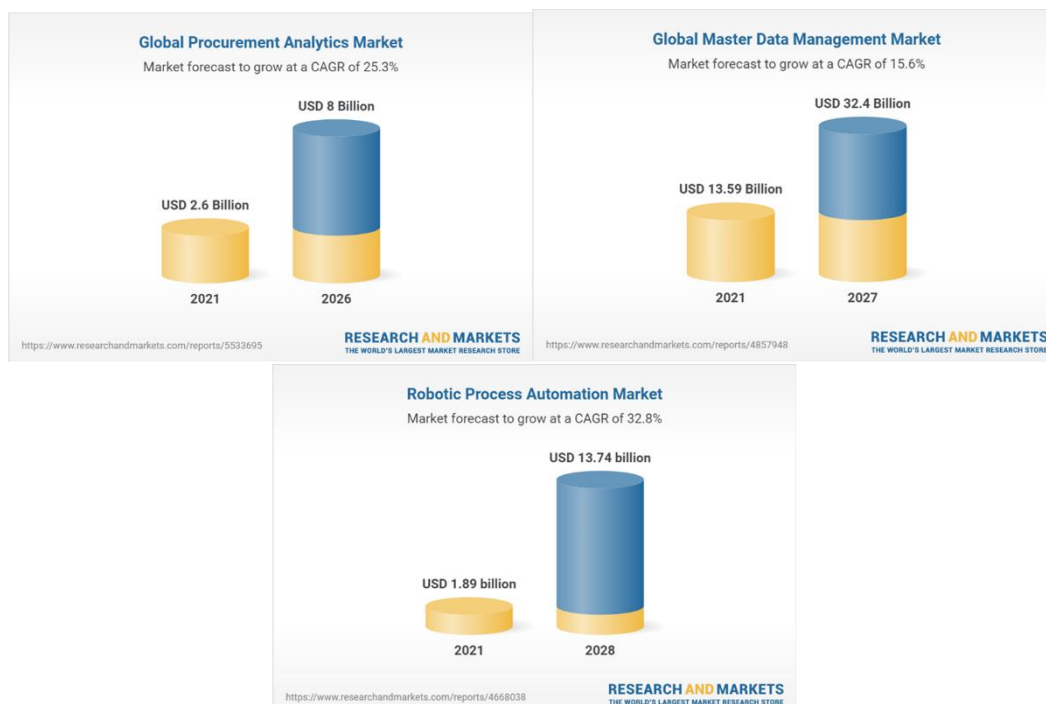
Global Procurement Analytics Market

Market forecast to grow at a CAGR of 25.3%

USD 8 Billion

USD 2.6 Billion

2021

2026

https://www.researchandmarkets.com/reports/5533695

RESEARCH AND MARKETS
THE WORLD'S LARGEST MARKET RESEARCH STORE

Global Master Data Management Market

Market forecast to grow at a CAGR of 15.6%

USD 32.4 Billion

USD 13.59 Billion

2021

2027

https://www.researchandmarkets.com/reports/4857948

RESEARCH AND MARKETS
THE WORLD'S LARGEST MARKET RESEARCH STORE

Robotic Process Automation Market

Market forecast to grow at a CAGR of 32.8%

USD 13.74 billion

USD 1.89 billion

2021

2028

https://www.researchandmarkets.com/reports/4668038

RESEARCH AND MARKETS
THE WORLD'S LARGEST MARKET RESEARCH STORE